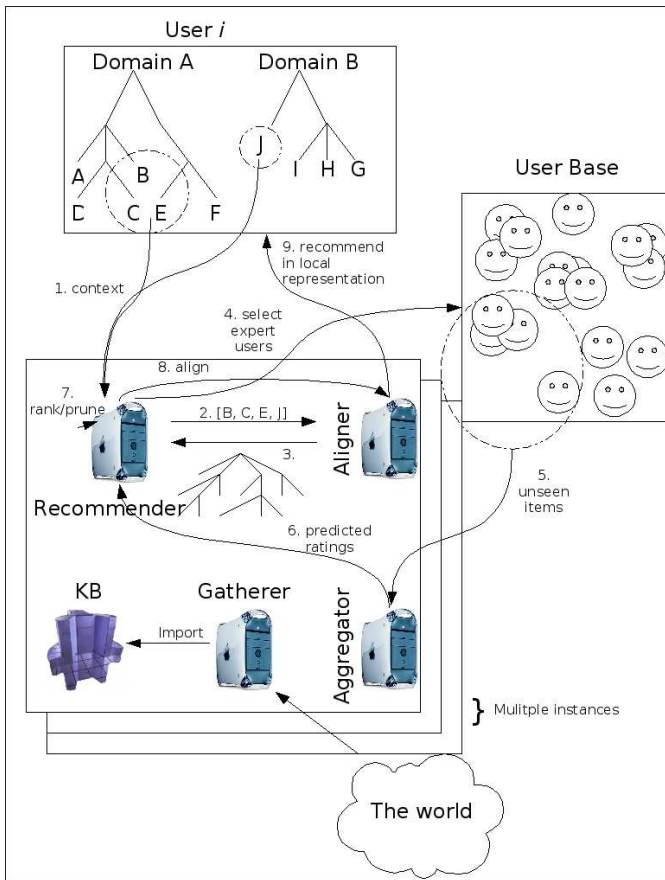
User $i$

Domain A

Domain B

A

B

D

C

E

F

J

I

H

G

User Base

1. context

9. recommend in local representation

4. select expert users

8. align

7. rank/prune

2. [B, C, E, J]

3.

Aligner

Recommender

6. predicted ratings

5. unseen items

KB

Gatherer

Import

Aggregator

} Mulitple instances

The world